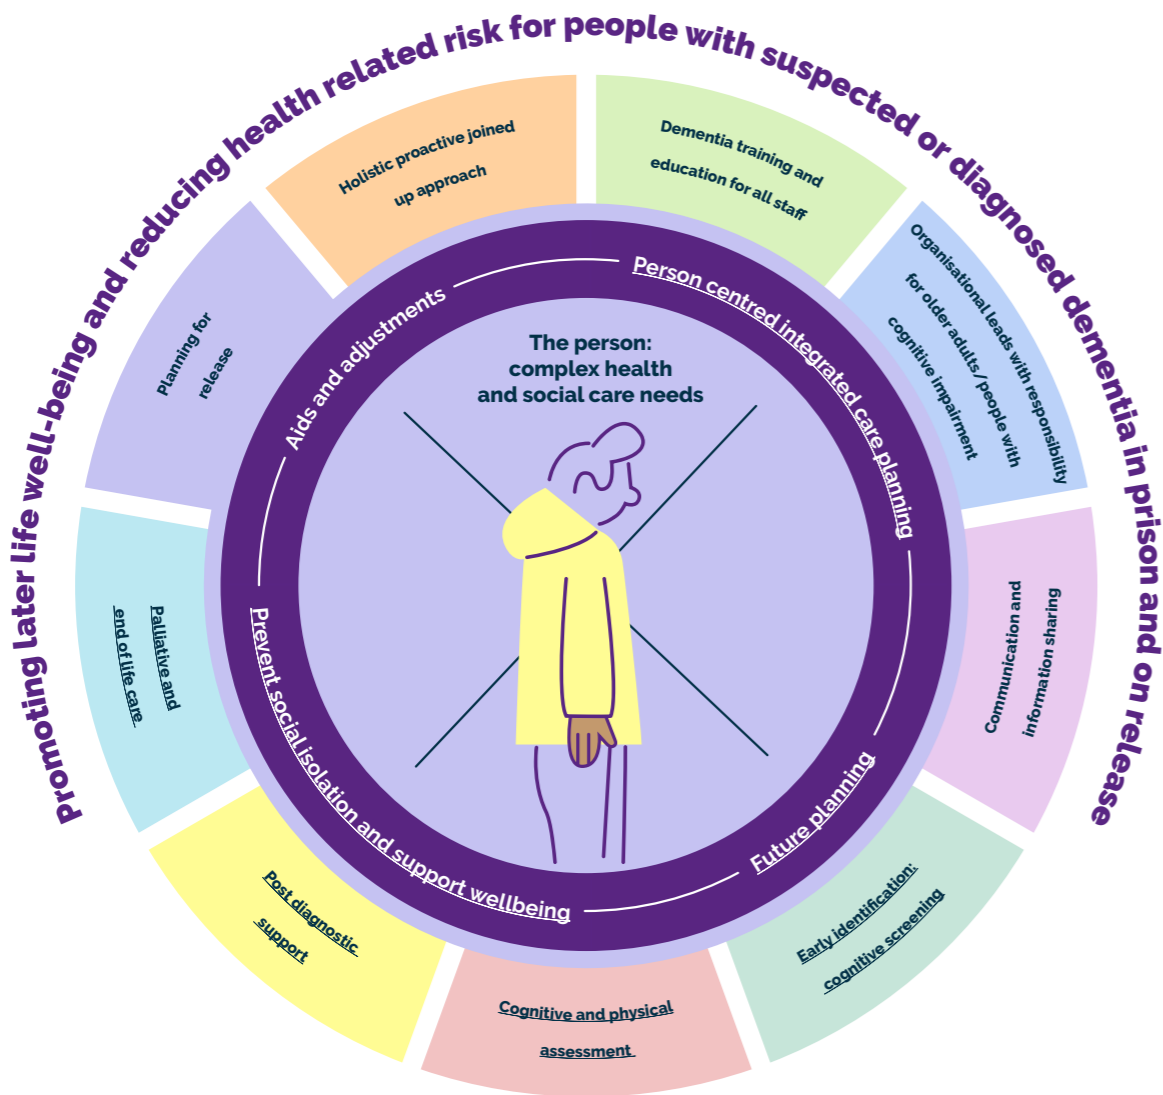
Promoting later life well-being and reducing health related risk for people with suspected or diagnosed dementia in prison and on release

Holistic proactive joined up approach

Dementia training and education for all staff

Organisational leads with responsibility for older adults/ people with cognitive impairment

Communication and information sharing

Early identification: cognitive screening

Cognitive and physical assessment

Post diagnostic support

Palliative and end of life care

Planning for release

Aids and adjustments

Person centred integrated care planning

Future planning

Prevent social isolation and support wellbeing

The person: complex health and social care needs